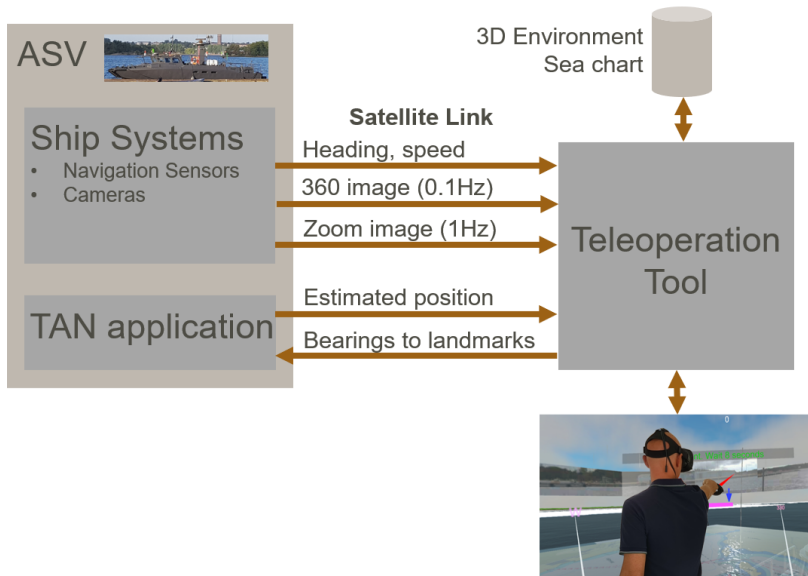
ASV

3D Environment
Sea chart

Satellite Link

Ship Systems
• Navigation Sensors
• Cameras

Heading, speed
360 image (0.1Hz)
Zoom image (1Hz)

Teleoperation Tool

TAN application

Estimated position
Bearings to landmarks